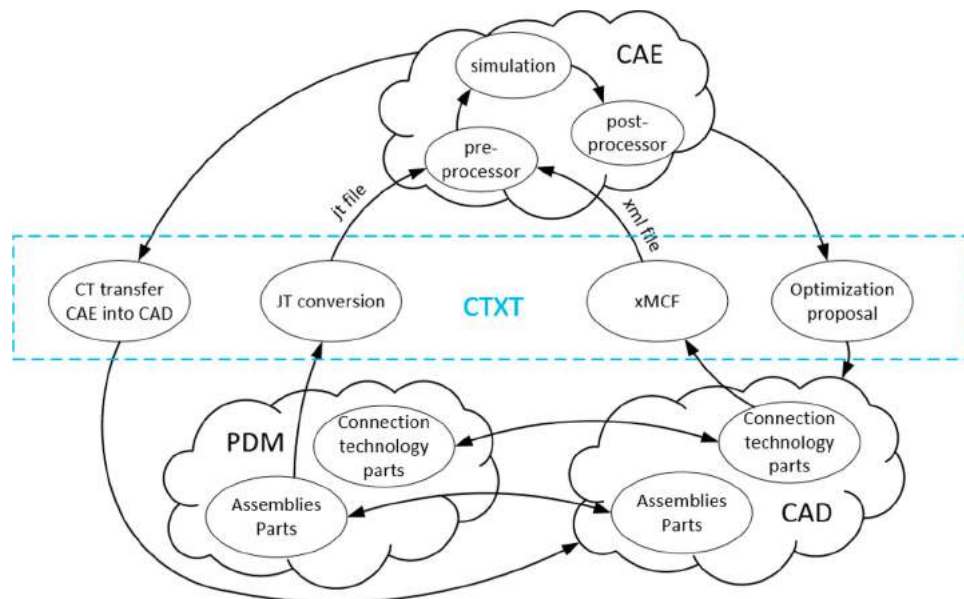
CAE

simulation

post-processor

pre-processor

jt file

xml file

CT transfer CAE into CAD

JT conversion

CTXT

xMCF

Optimization proposal

PDM

Connection technology parts

Assemblies Parts

Connection technology parts

Assemblies Parts

CAD